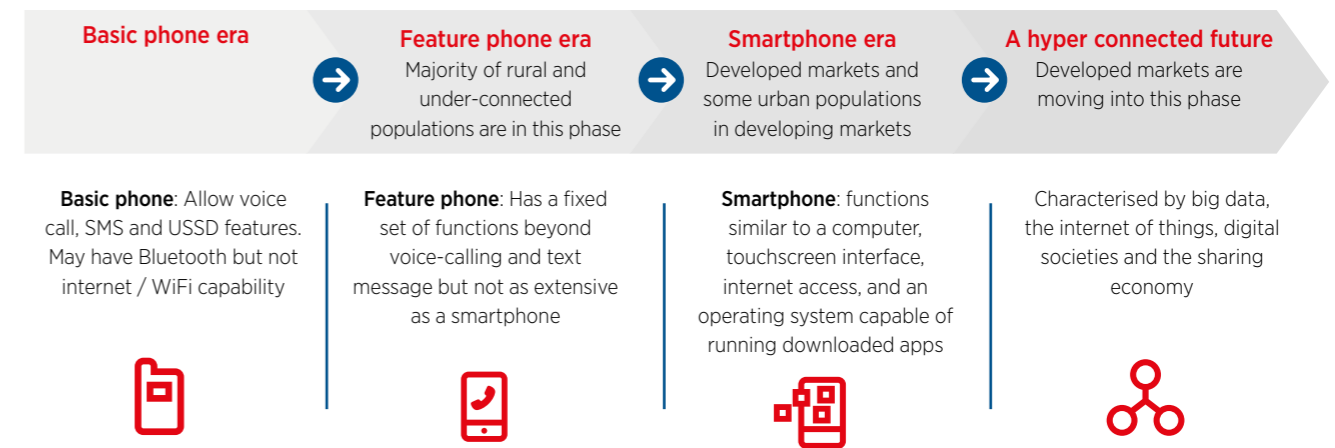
Basic phone era

Feature phone era
Majority of rural and under-connected populations are in this phase

Smartphone era
Developed markets and some urban populations in developing markets

A hyper connected future
Developed markets are moving into this phase

**Basic phone**: Allow voice call, SMS and USSD features. May have Bluetooth but not internet / WiFi capability

**Feature phone**: Has a fixed set of functions beyond voice-calling and text message but not as extensive as a smartphone

**Smartphone**: functions similar to a computer, touchscreen interface, internet access, and an operating system capable of running downloaded apps

Characterised by big data, the internet of things, digital societies and the sharing economy